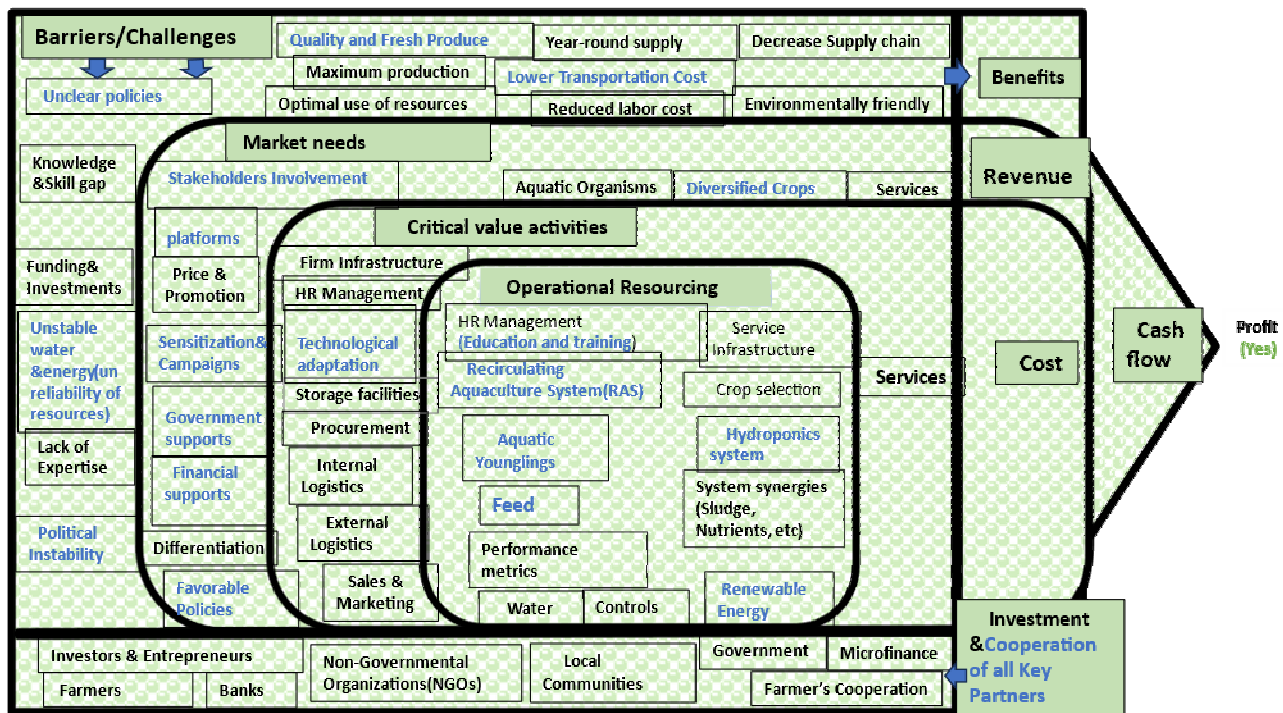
Barriers/Challenges

Quality and Fresh Produce

Year-round supply

Decrease Supply chain

Maximum production

Lower Transportation Cost

Benefits

Unclear policies

Optimal use of resources

Reduced labor cost

Environmentally friendly

Market needs

Knowledge &Skill gap

Stakeholders Involvement

Aquatic Organisms

Diversified Crops

Services

Revenue

Critical value activities

platforms

Funding& Investments

Price & Promotion

Firm Infrastructure

Operational Resourcing

HR Management

Unstable water &energy(un reliability of resources)

Sensitization& Campaigns

Technological adaptation

HR Management (Education and training)

Service Infrastructure

Cash flow

Profit (Yes)

Recirculating Aquaculture System(RAS)

Cost

Services

Storage facilities

Crop selection

Government supports

Procurement

Lack of Expertise

Aquatic Younglings

Hydroponics system

Financial supports

Internal Logistics

System synergies (Sludge, Nutrients, etc)

Feed

External Logistics

Political Instability

Differentiation

Performance metrics

Sales & Marketing

Renewable Energy

Favorable Policies

Water

Controls

Investment &Cooperation of all Key Partners

Investors & Entrepreneurs

Non-Governmental Organizations(NGOs)

Local Communities

Government

Microfinance

Farmers

Banks

Farmer's Cooperation